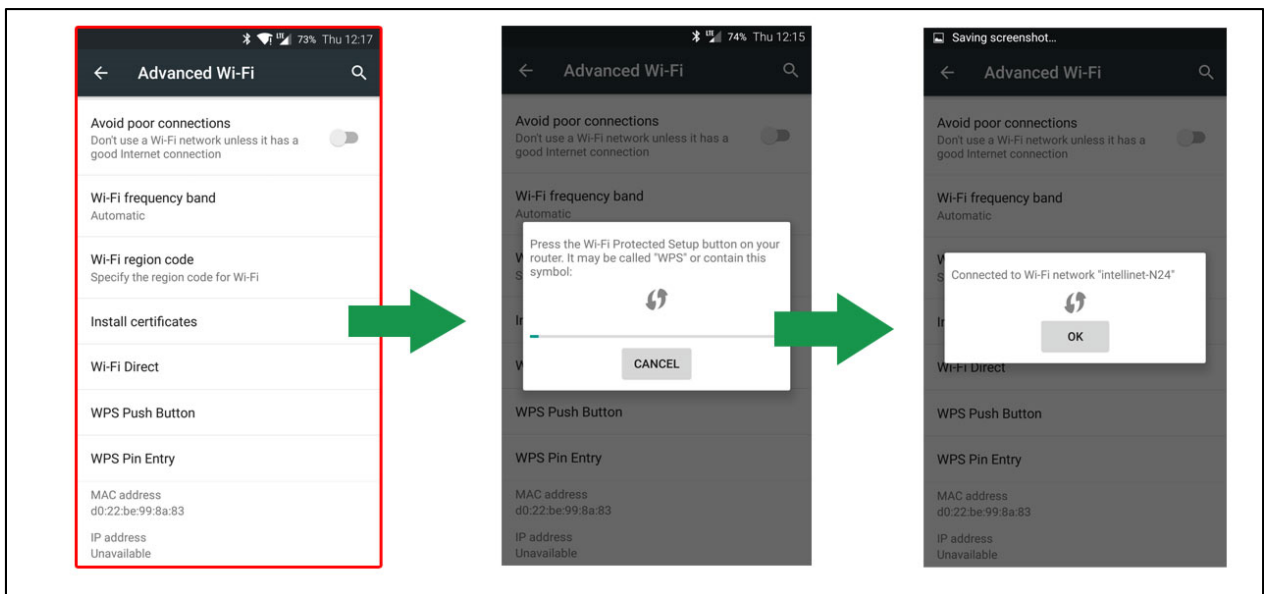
73% Thu 12:17

Advanced Wi-Fi

Avoid poor connections
Don't use a Wi-Fi network unless it has a good Internet connection

Wi-Fi frequency band
Automatic

Wi-Fi region code
Specify the region code for Wi-Fi

Install certificates

Wi-Fi Direct

WPS Push Button

WPS Pin Entry

MAC address
d0:22:be:99:8a:83

IP address
Unavailable

74% Thu 12:15

Advanced Wi-Fi

Avoid poor connections
Don't use a Wi-Fi network unless it has a good Internet connection

Wi-Fi frequency band
Automatic

Press the Wi-Fi Protected Setup button on your router. It may be called "WPS" or contain this symbol:

CANCEL

WPS Push Button

WPS Pin Entry

MAC address
d0:22:be:99:8a:83

IP address
Unavailable

Saving screenshot...

Advanced Wi-Fi

Avoid poor connections
Don't use a Wi-Fi network unless it has a good Internet connection

Wi-Fi frequency band
Automatic

Connected to Wi-Fi network "intellinet-N24"

OK

Wi-Fi Direct

WPS Push Button

WPS Pin Entry

MAC address
d0:22:be:99:8a:83

IP address
Unavailable